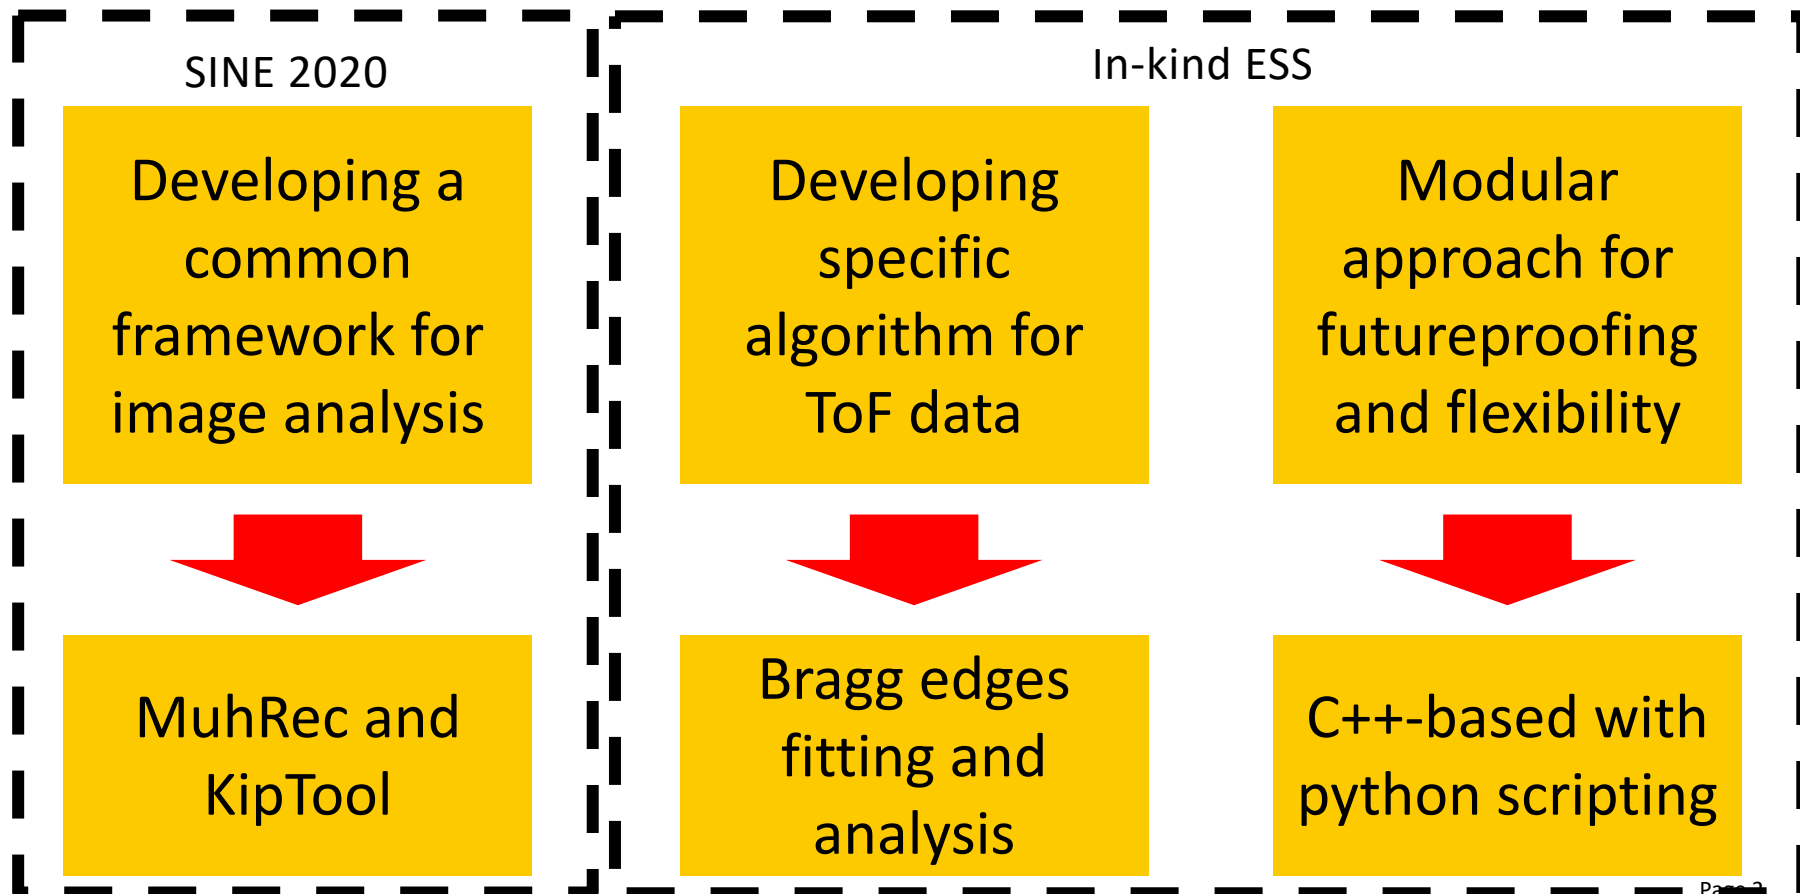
SINE 2020

Developing a common framework for image analysis

MuhRec and KipTool

In-kind ESS

Developing specific algorithm for ToF data

Bragg edges fitting and analysis

Modular approach for futureproofing and flexibility

C++-based with python scripting

Page 2